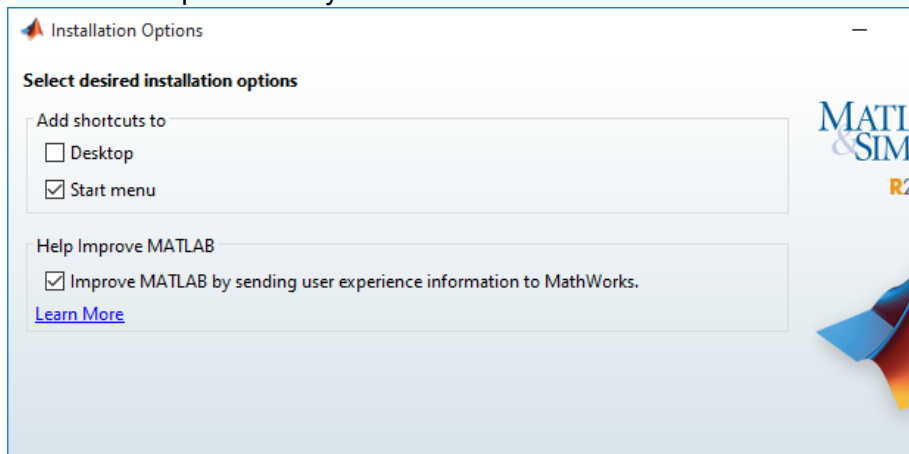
Installation Options

—

Select desired installation options

Add shortcuts to

Desktop

Start menu

Help Improve MATLAB

Improve MATLAB by sending user experience information to MathWorks.

Learn More

MATL
&SIM
R2